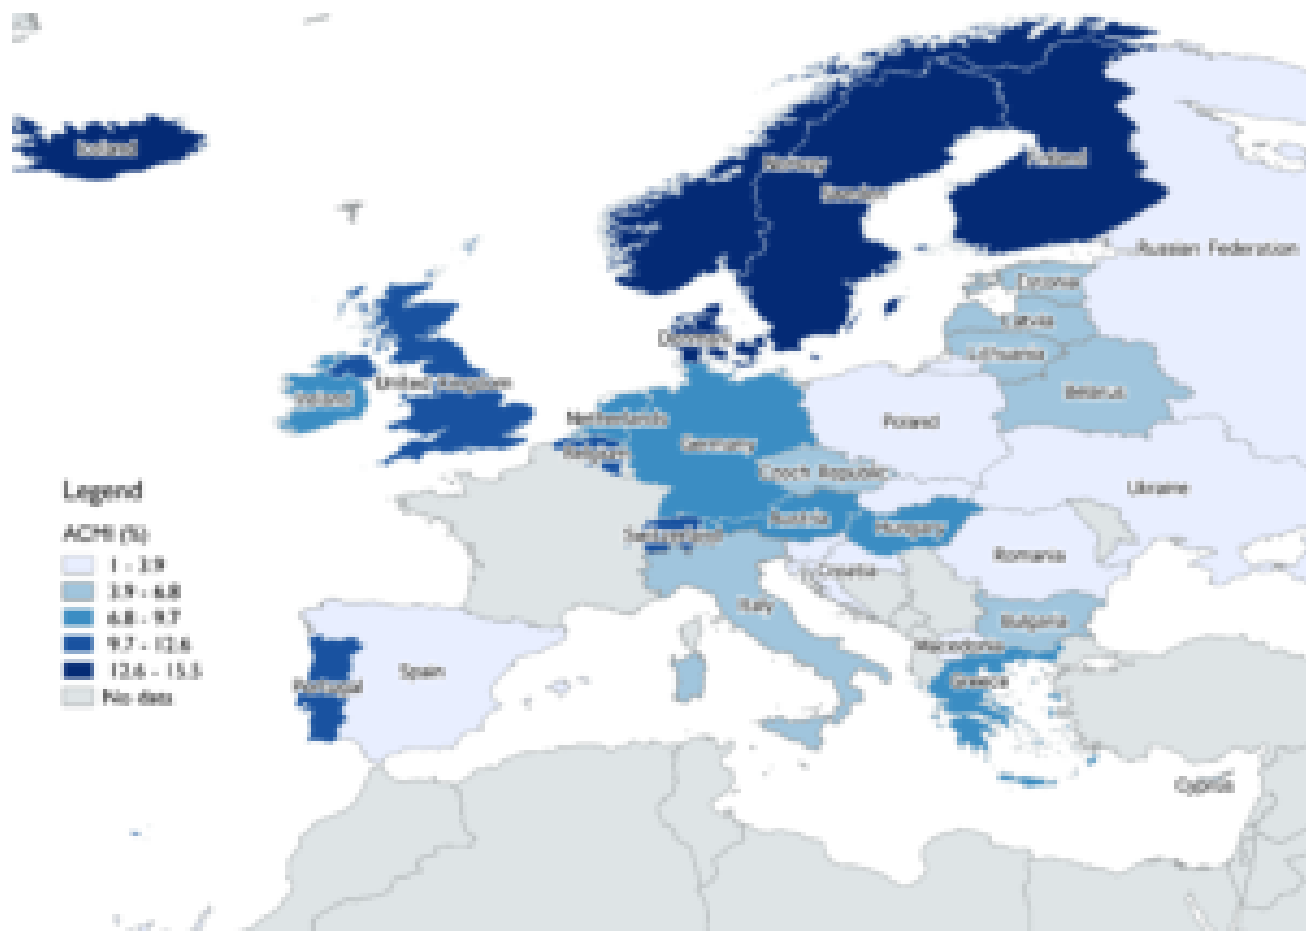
Iceland
Norway
Sweden
Finland
Russian Federation
Estonia
Latvia
Lithuania
Belarus
Denmark
United Kingdom
Ireland
Netherlands
Germany
Belgium
Poland
Czech Republic
Ukraine
Austria
Hungary
Switzerland
Romania
Croatia
Italy
Bulgaria
Macedonia
Greece
Spain
Portugal
Cyprus

Legend
ACMI (%)
1 - 3.9
3.9 - 6.8
6.8 - 9.7
9.7 - 12.6
12.6 - 15.5
No data